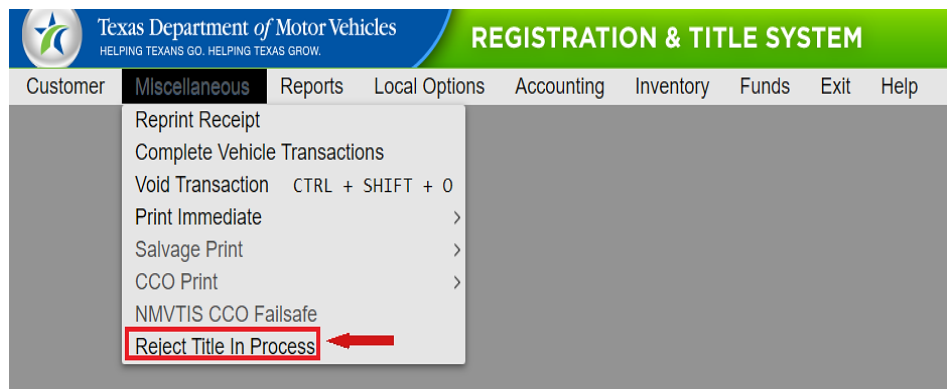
Texas Department of Motor Vehicles
HELPING TEXANS GO. HELPING TEXAS GROW.

REGISTRATION & TITLE SYSTEM

Customer Miscellaneous Reports Local Options Accounting Inventory Funds Exit Help

Reprint Receipt
Complete Vehicle Transactions
Void Transaction CTRL + SHIFT + O
Print Immediate >
Salvage Print >
CCO Print >
NMVTIS CCO Failsafe
Reject Title In Process